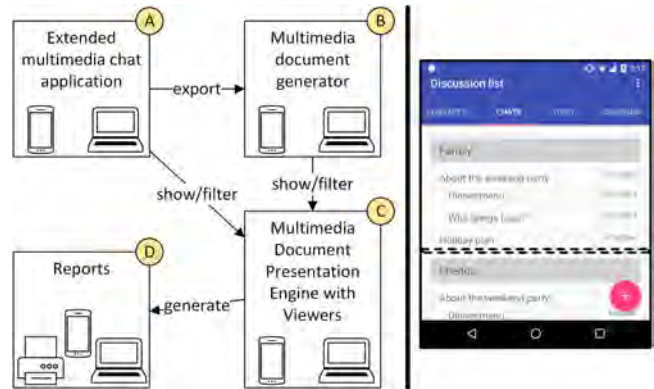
A
Extended multimedia chat application

export

B
Multimedia document generator

show/filter

show/filter

C
Multimedia Document Presentation Engine with Viewers

D
Reports

generate

Discussion list

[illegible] CHATS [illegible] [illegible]

Family

About the weekend party
Dinnermenu
Who brings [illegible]
Holiday plan

Friends

About the weekend party
Dinnermenu